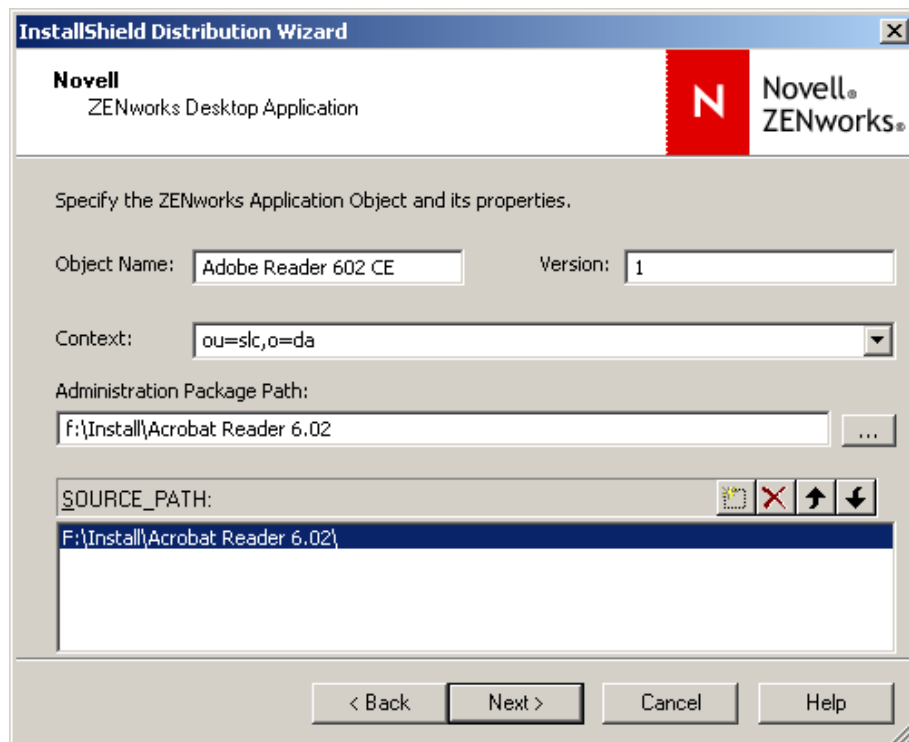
InstallShield Distribution Wizard

Novell
ZENworks Desktop Application

N Novell® ZENworks®

Specify the ZENworks Application Object and its properties.

Object Name: Adobe Reader 602 CE

Version: 1

Context: ou=slc,o=da

Administration Package Path:

f:\Install\Acrobat Reader 6.02

...

SOURCE_PATH:

F:\Install\Acrobat Reader 6.02\

< Back

Next >

Cancel

Help